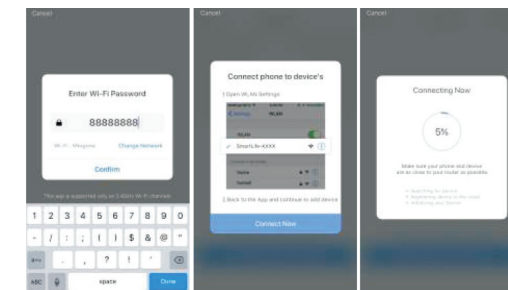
Cancel

Enter Wi-Fi Password

88888888

Wi-Fi - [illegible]

Change Network

Confirm

The app is supported only on 2.4GHz Wi-Fi channel

1 2 3 4 5 6 7 8 9 0

- / : ; ( ) $ & @ "

#+= . , ? ! '

ABC space Done

Cancel

Connect phone to device's

1.Open WLAN Settings

Settings WLAN

WLAN

SmartLife-XXXX

2.Back to the App and continue to add device

Connect Now

Cancel

Connecting Now

5%

Make sure your phone and device are as close to your router as possible.

Searching for Device
Registering device to the Cloud
Initializing your Device